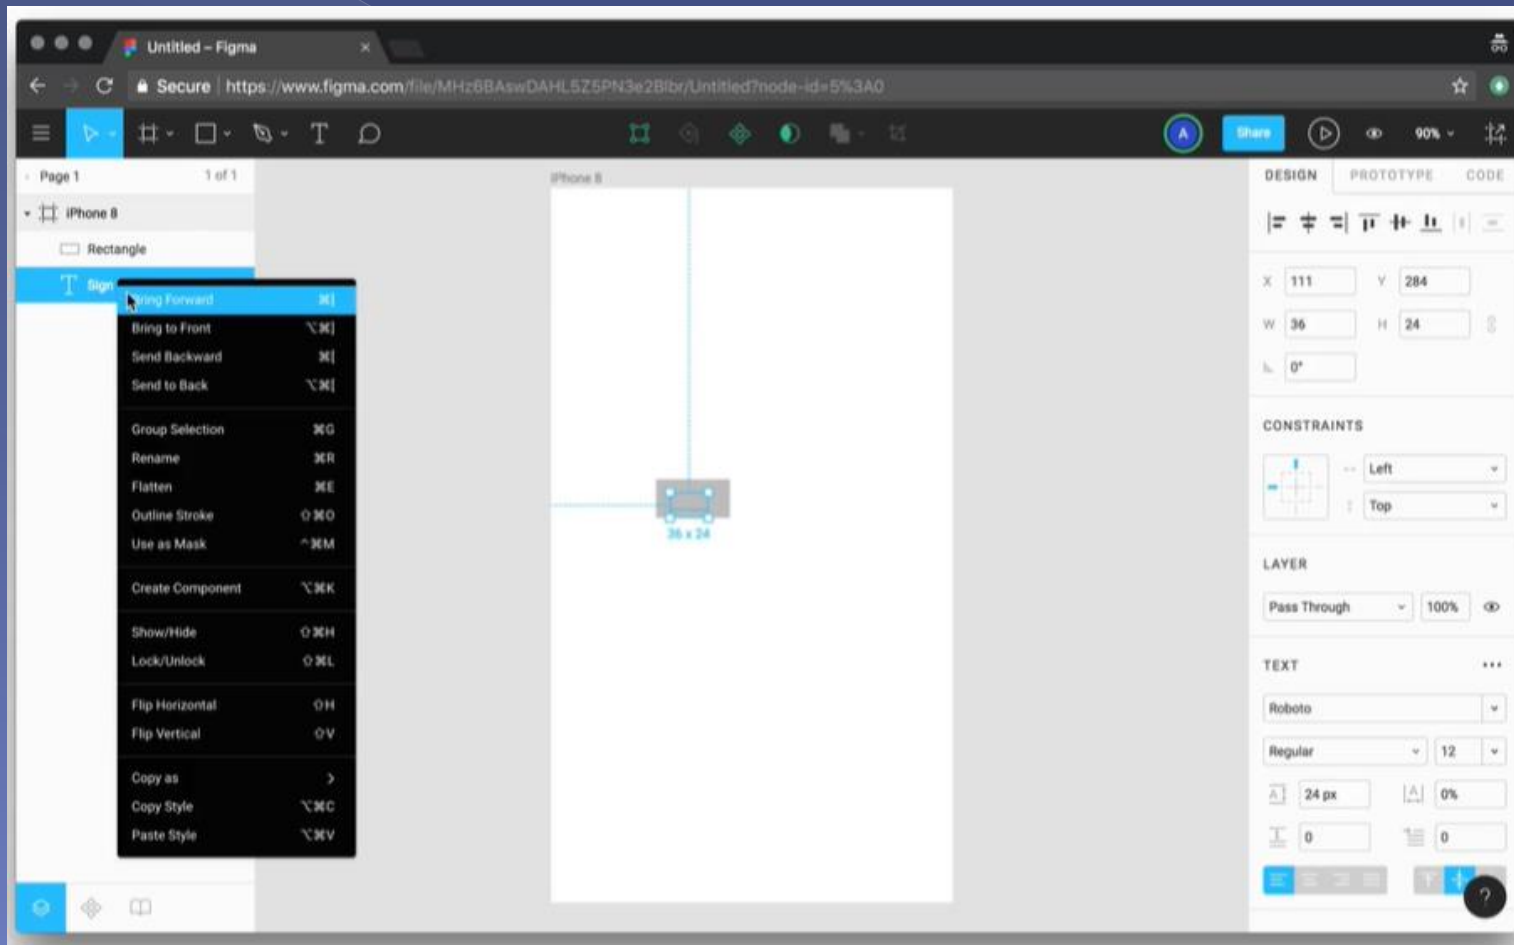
Untitled – Figma

Secure https://www.figma.com/file/MHz6BAswDAHL5Z5PN3e2Blbr/Untitled?node-id=5%3A0

Share

90%

Page 1 1 of 1

iPhone 8

Rectangle

Sign

Bring Forward ⌘]
Bring to Front ⌥⌘]
Send Backward ⌘[
Send to Back ⌥⌘[

Group Selection ⌘G
Rename ⌘R
Flatten ⌘E
Outline Stroke ⇧⌘O
Use as Mask ^⌘M

Create Component ⌥⌘K

Show/Hide ⇧⌘H
Lock/Unlock ⇧⌘L

Flip Horizontal ⇧H
Flip Vertical ⇧V

Copy as
Copy Style ⌥⌘C
Paste Style ⌥⌘V

iPhone 8

36 x 24

DESIGN PROTOTYPE CODE

X 111 Y 284
W 36 H 24
0°

CONSTRAINTS

Left
Top

LAYER

Pass Through 100%

TEXT

Roboto

Regular 12

24 px 0%

0 0

?